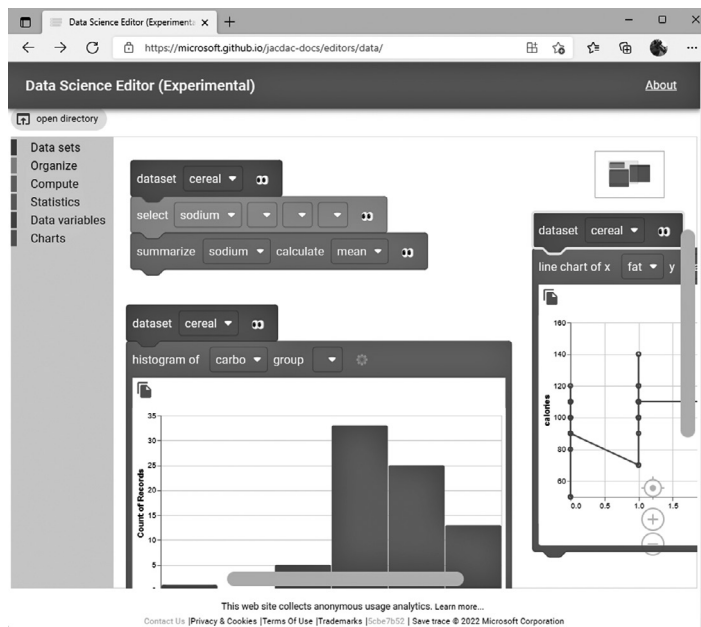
Data Science Editor (Experimenta ×
+
https://microsoft.github.io/jacdac-docs/editors/data/

Data Science Editor (Experimental)
About

open directory

Data sets
Organize
Compute
Statistics
Data variables
Charts

dataset cereal
select sodium
summarize sodium calculate mean

dataset cereal
histogram of carbo group

35
30
25
20
15
10
5
Count of Records

dataset cereal
line chart of x fat y

160
140
120
100
80
60
calories
0.0 0.5 1.0 1.5

This web site collects anonymous usage analytics. Learn more...
Contact Us |Privacy & Cookies |Terms Of Use |Trademarks |5cbe7b52 | Save trace © 2022 Microsoft Corporation